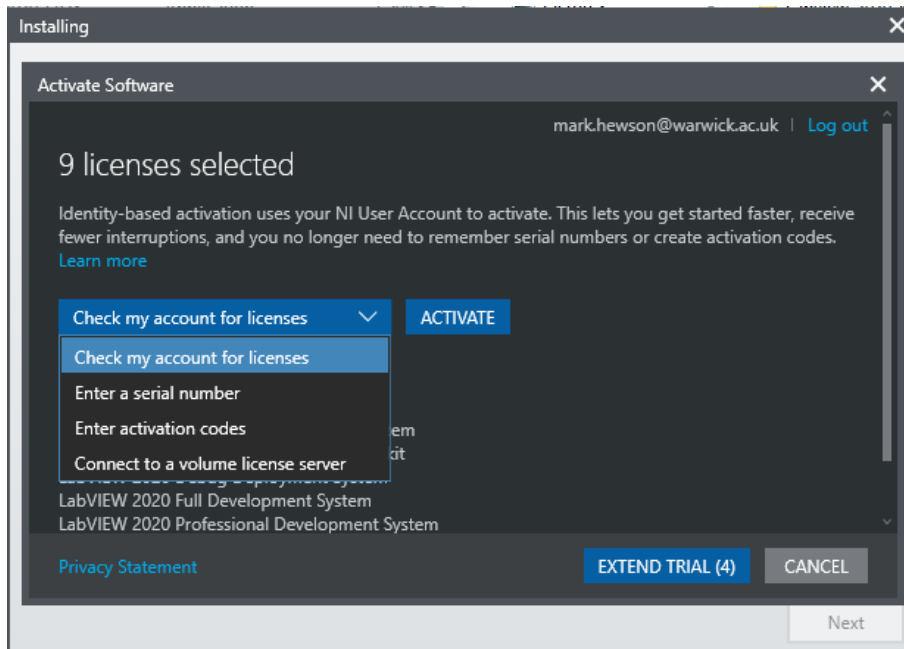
Installing

Activate Software

mark.hewson@warwick.ac.uk | Log out

9 licenses selected

Identity-based activation uses your NI User Account to activate. This lets you get started faster, receive fewer interruptions, and you no longer need to remember serial numbers or create activation codes. Learn more

Check my account for licenses

ACTIVATE

Check my account for licenses
Enter a serial number
Enter activation codes
Connect to a volume license server

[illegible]em
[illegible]kit
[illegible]
LabVIEW 2020 Full Development System
LabVIEW 2020 Professional Development System

Privacy Statement

EXTEND TRIAL (4)

CANCEL

Next